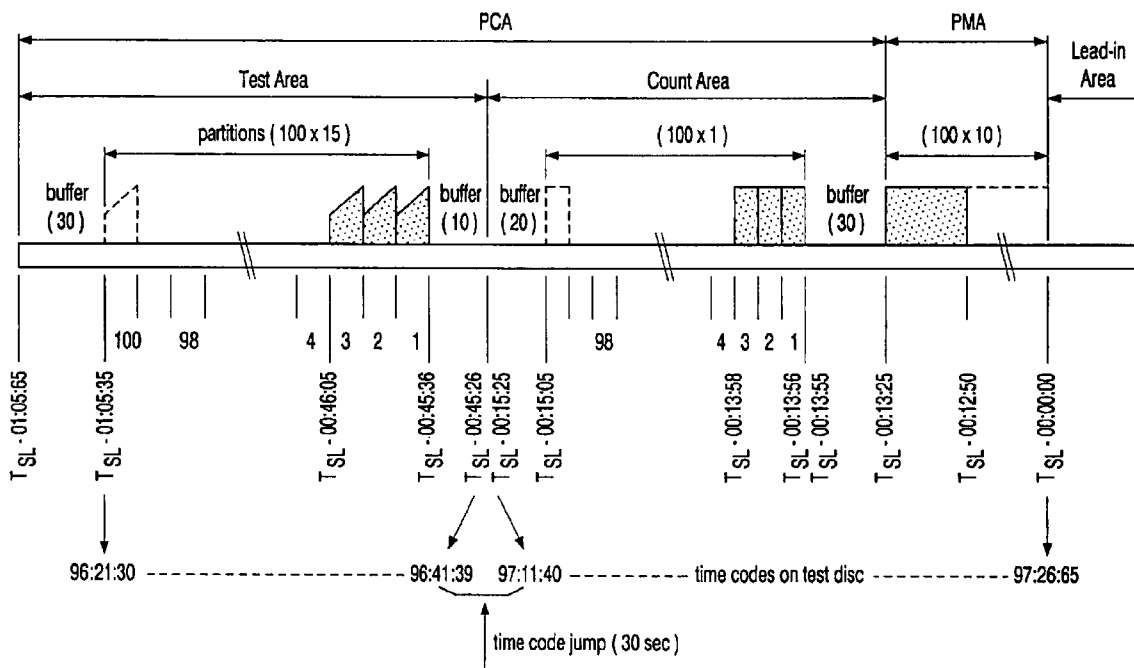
PCA

PMA

Lead-in Area

Test Area

Count Area

partitions ( 100 x 15 )

( 100 x 1 )

( 100 x 10 )

buffer ( 30 )

buffer ( 10 )

buffer ( 20 )

buffer ( 30 )

100 98 4 3 2 1

98 4 3 2 1

$T_{SL}$ - 01:05:65

$T_{SL}$ - 01:05:35

$T_{SL}$ - 00:46:05

$T_{SL}$ - 00:45:36

$T_{SL}$ - 00:45:26

$T_{SL}$ - 00:15:25

$T_{SL}$ - 00:15:05

$T_{SL}$ - 00:13:58

$T_{SL}$ - 00:13:56

$T_{SL}$ - 00:13:55

$T_{SL}$ - 00:13:25

$T_{SL}$ - 00:12:50

$T_{SL}$ - 00:00:00

96:21:30 96:41:39 97:11:40 time codes on test disc 97:26:65

time code jump ( 30 sec )